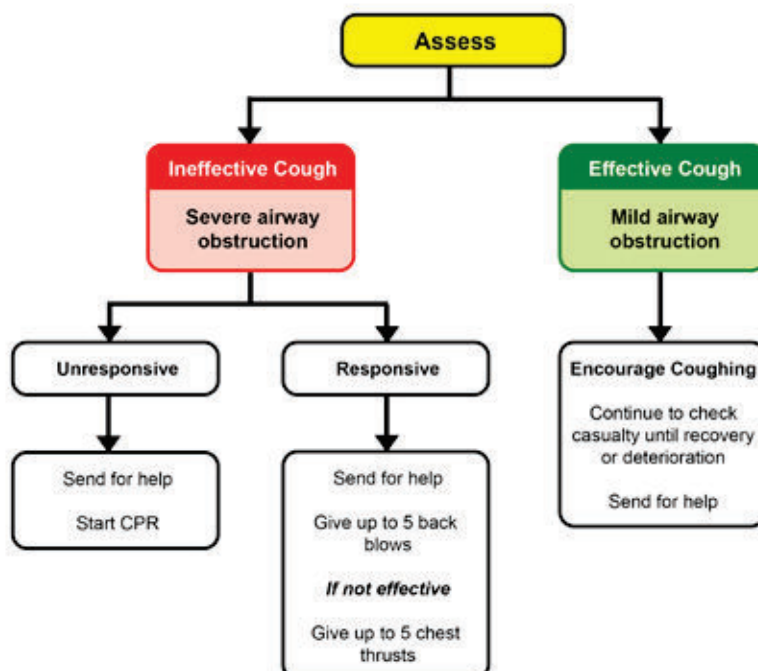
Assess

Ineffective Cough

Severe airway obstruction

Effective Cough

Mild airway obstruction

Unresponsive

Send for help

Start CPR

Responsive

Send for help

Give up to 5 back blows

*If not effective*

Give up to 5 chest thrusts

Encourage Coughing

Continue to check casualty until recovery or deterioration

Send for help